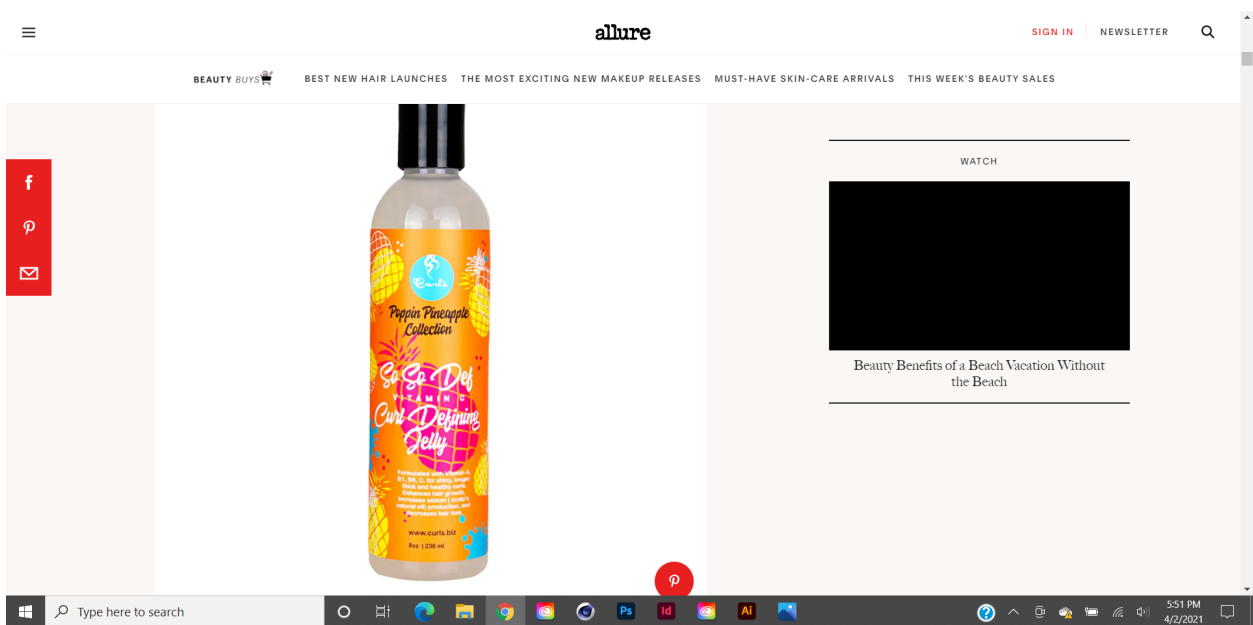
allure

SIGN IN NEWSLETTER

BEAUTY BUYS BEST NEW HAIR LAUNCHES THE MOST EXCITING NEW MAKEUP RELEASES MUST-HAVE SKIN-CARE ARRIVALS THIS WEEK'S BEAUTY SALES

Curls

Poppin Pineapple Collection

So So Def VITAMIN C Curl Defining Jelly

Formulated with Vitamin A, B1, B6, C, for shiny, longer thick and healthy curls. Enhances hair growth, increases sebum (scalp's natural oil) production, and decreases hair loss.

www.curls.biz

8oz | 236 ml

WATCH

Beauty Benefits of a Beach Vacation Without the Beach

Type here to search

Ps Id Ai

5:51 PM
4/2/2021